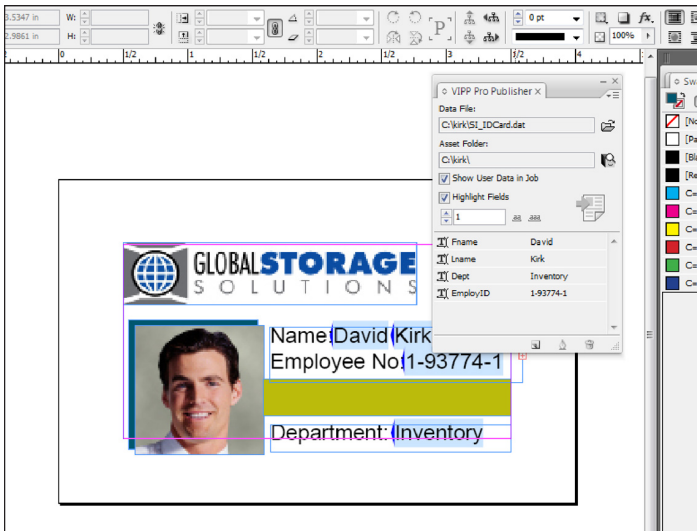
3.5347 in
W:
2.9861 in
H:
0 pt
100%
fx.
0
1/2
1
1/2
2
1/2
3
1/2
VIPP Pro Publisher
Data File:
C:\kirk\SI_IDCard.dat
Asset Folder:
C:\kirk\
Show User Data in Job
Highlight Fields
1
| | |
|---|---|
| Fname | David |
| Lname | Kirk |
| Dept | Inventory |
| EmployID | 1-93774-1 |

GLOBALSTORAGE
SOLUTIONS
Name: David Kirk
Employee No: 1-93774-1
Department: Inventory
Sw
[No
[Pa
[Bl
[Re
C=
C=
C=
C=
C=
C=